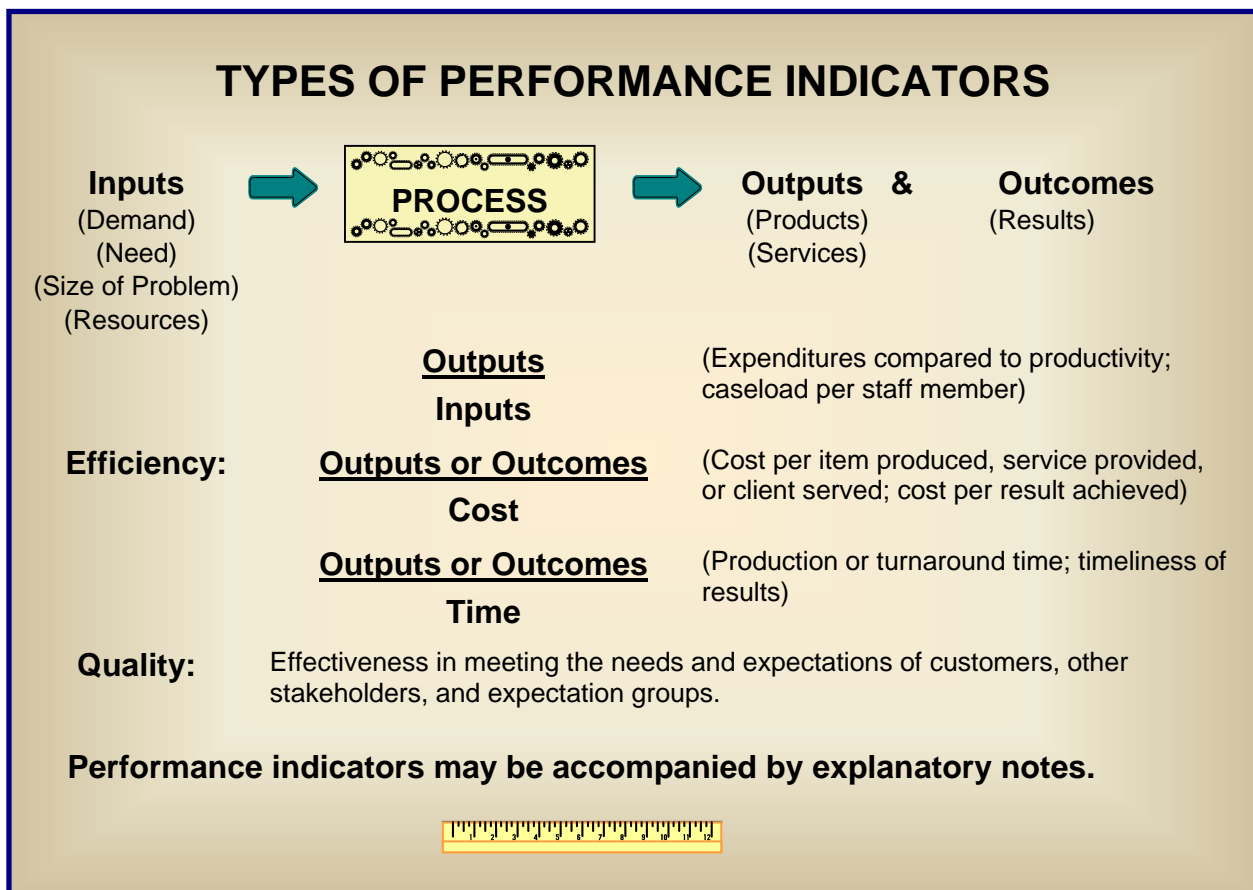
TYPES OF PERFORMANCE INDICATORS

Inputs
(Demand)
(Need)
(Size of Problem)
(Resources)

PROCESS

Outputs & Outcomes
(Products) (Results)
(Services)

$\frac{\text{Outputs}}{\text{Inputs}}$ (Expenditures compared to productivity; caseload per staff member)

Efficiency: $\frac{\text{Outputs or Outcomes}}{\text{Cost}}$ (Cost per item produced, service provided, or client served; cost per result achieved)

$\frac{\text{Outputs or Outcomes}}{\text{Time}}$ (Production or turnaround time; timeliness of results)

Quality: Effectiveness in meeting the needs and expectations of customers, other stakeholders, and expectation groups.

Performance indicators may be accompanied by explanatory notes.

1 2 3 4 5 6 7 8 9 10 11 12